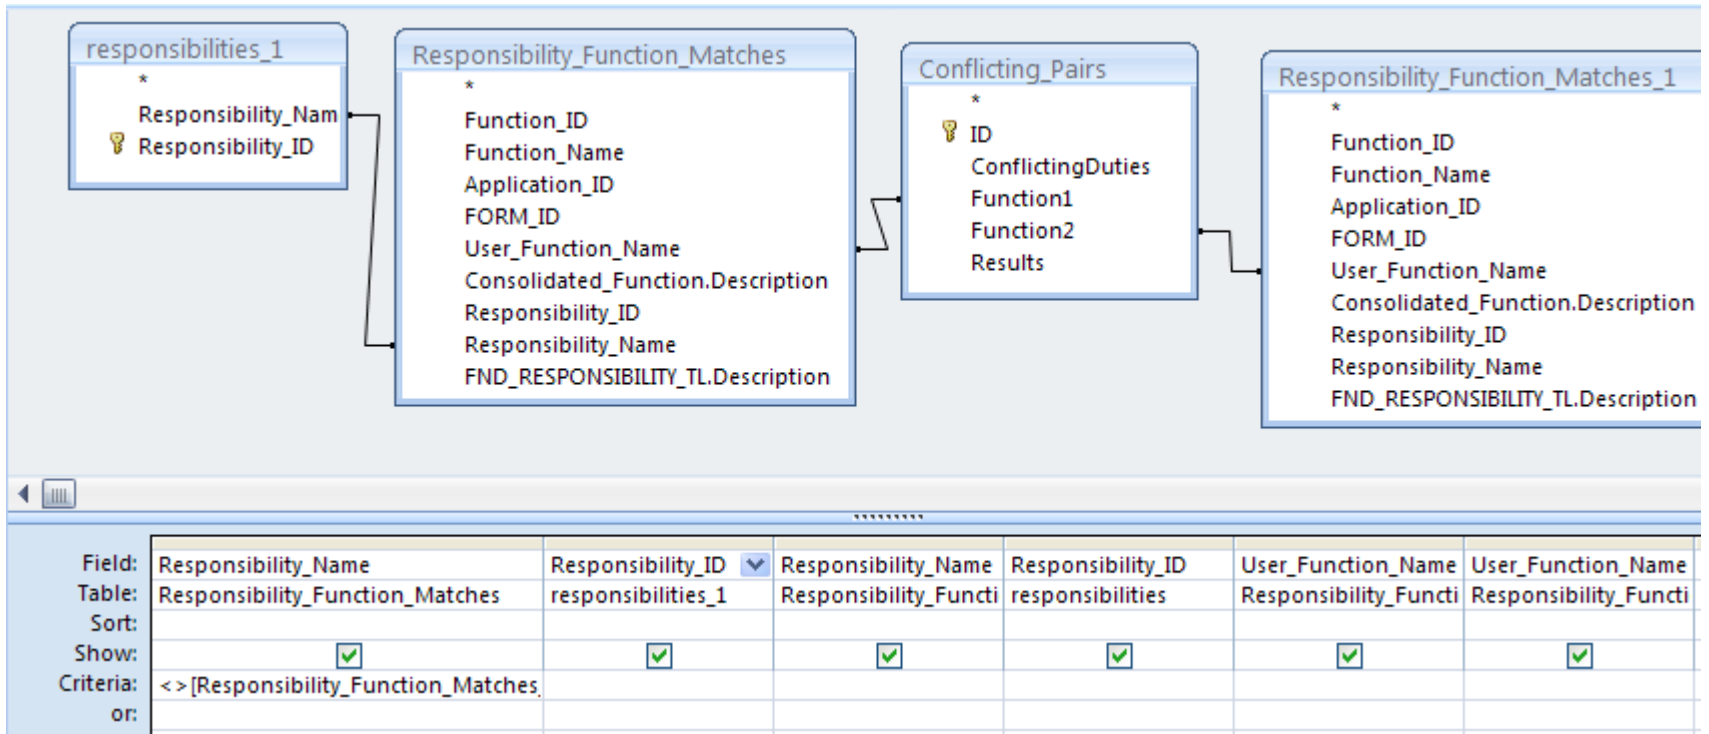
responsibilities_1
*
Responsibility_Nam
Responsibility_ID

Responsibility_Function_Matches
*
Function_ID
Function_Name
Application_ID
FORM_ID
User_Function_Name
Consolidated_Function.Description
Responsibility_ID
Responsibility_Name
FND_RESPONSIBILITY_TL.Description

Conflicting_Pairs
*
ID
ConflictingDuties
Function1
Function2
Results

Responsibility_Function_Matches_1
*
Function_ID
Function_Name
Application_ID
FORM_ID
User_Function_Name
Consolidated_Function.Description
Responsibility_ID
Responsibility_Name
FND_RESPONSIBILITY_TL.Description

| | | | | | | |
|---|---|---|---|---|---|---|
| Field: | Responsibility_Name | Responsibility_ID | Responsibility_Name | Responsibility_ID | User_Function_Name | User_Function_Name |
| Table: | Responsibility_Function_Matches | responsibilities_1 | Responsibility_Functi | responsibilities | Responsibility_Functi | Responsibility_Functi |
| Sort: | | | | | | |
| Show: | ✓ | ✓ | ✓ | ✓ | ✓ | ✓ |
| Criteria: | <>[Responsibility_Function_Matches | | | | | |
| or: | | | | | | |